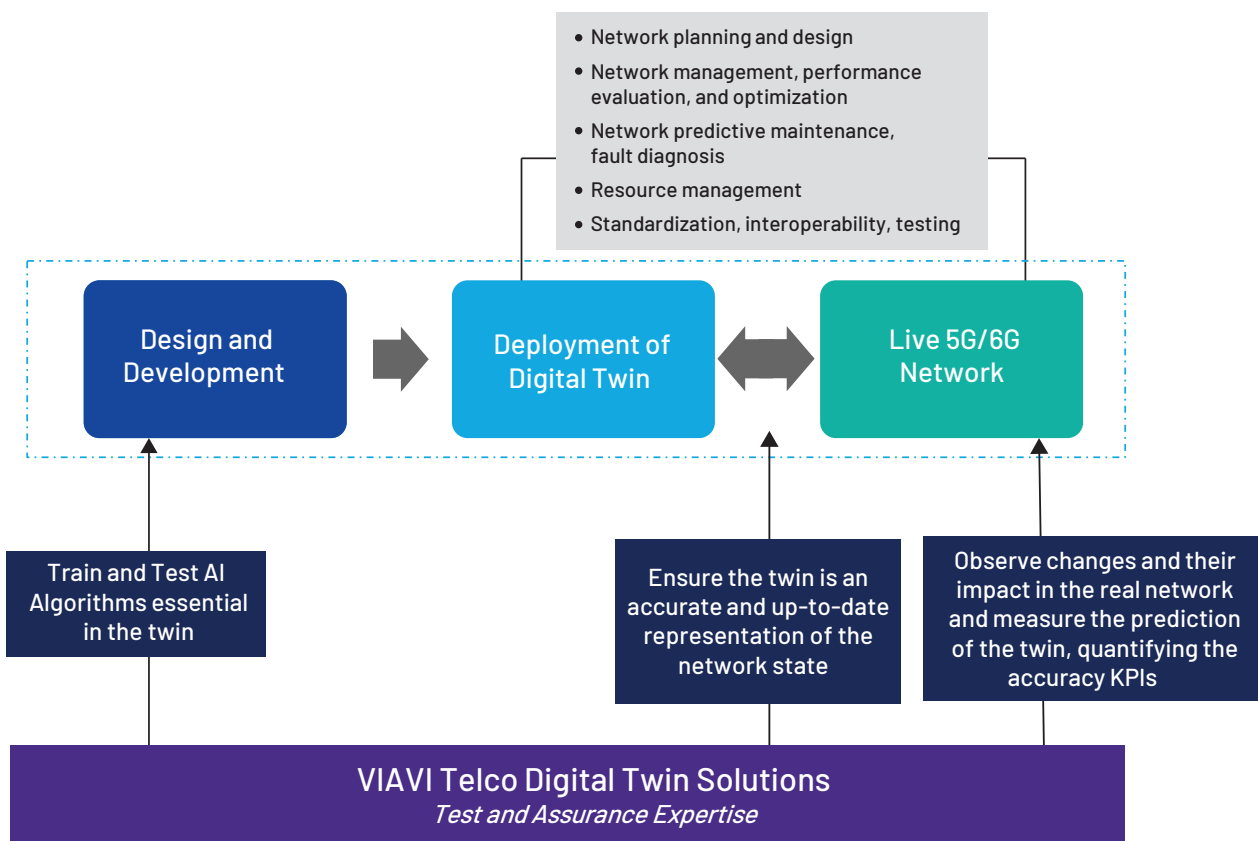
• Network planning and design
• Network management, performance evaluation, and optimization
• Network predictive maintenance, fault diagnosis
• Resource management
• Standardization, interoperability, testing

Design and Development

Deployment of Digital Twin

Live 5G/6G Network

Train and Test AI Algorithms essential in the twin

Ensure the twin is an accurate and up-to-date representation of the network state

Observe changes and their impact in the real network and measure the prediction of the twin, quantifying the accuracy KPIs

VIAVI Telco Digital Twin Solutions
Test and Assurance Expertise